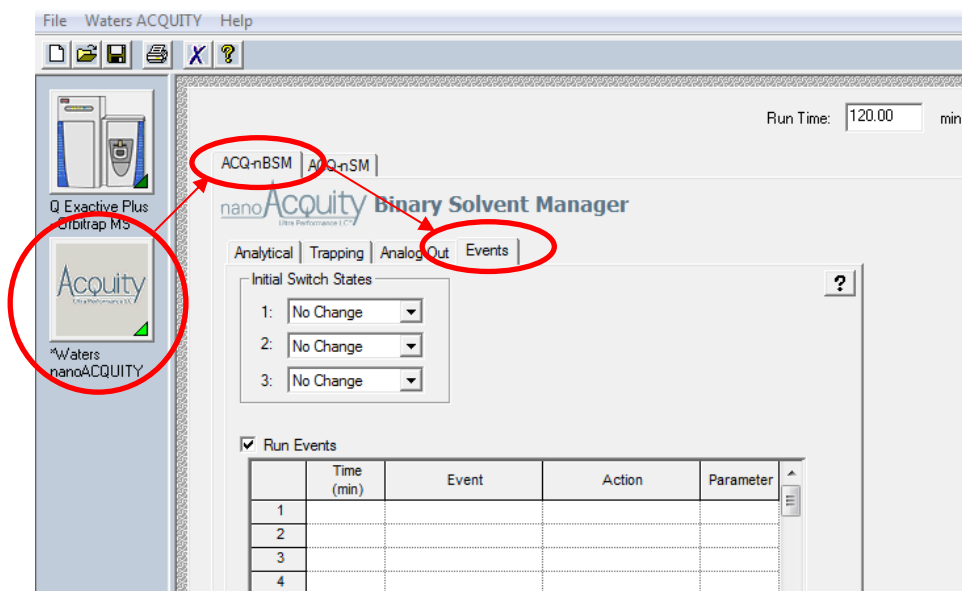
File Waters ACQUITY Help

Q Exactive Plus Orbitrap MS

Acquity Ultra Performance LC

*Waters nanoACQUITY

Run Time: 120.00 min

ACQ-nBSM ACQ-nSM

nanoAcquity Ultra Performance LC Binary Solvent Manager

Analytical Trapping Analog Out Events

?

Initial Switch States

1: No Change

2: No Change

3: No Change

Run Events

| | Time (min) | Event | Action | Parameter |
|---|---|---|---|---|
| 1 | | | | |
| 2 | | | | |
| 3 | | | | |
| 4 | | | | |